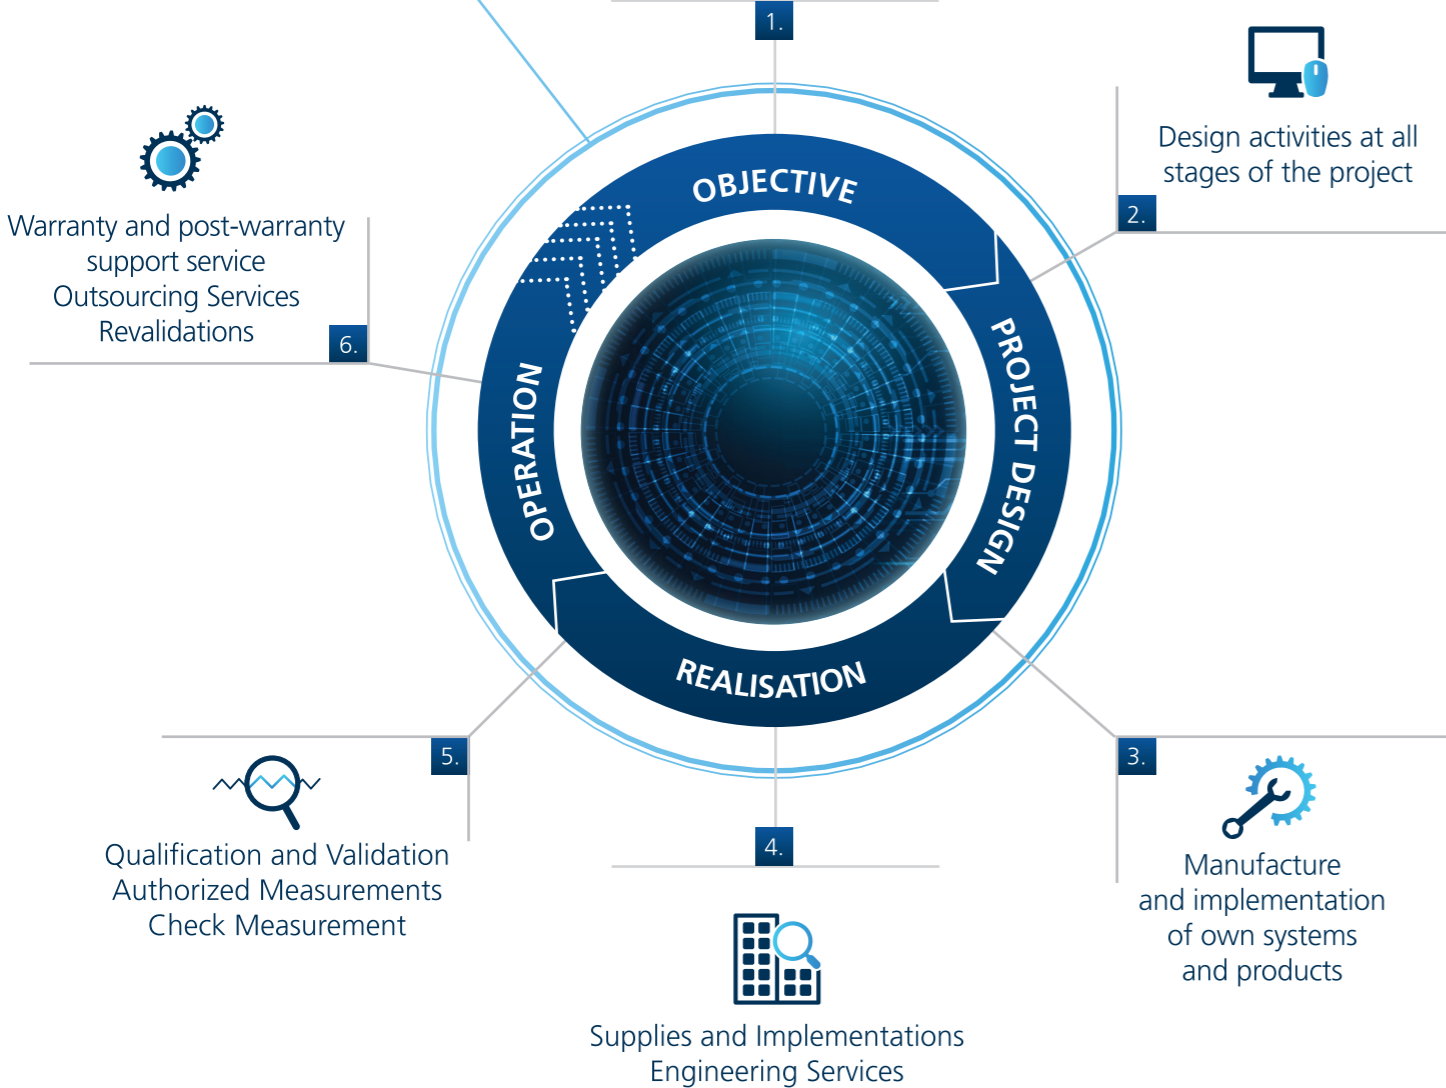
1.

Design activities at all stages of the project

2.

Warranty and post-warranty support service
Outsourcing Services
Revalidations

6.

OBJECTIVE

PROJECT DESIGN

REALISATION

OPERATION

5.

3.

Qualification and Validation
Authorized Measurements
Check Measurement

4.

Manufacture and implementation of own systems and products

Supplies and Implementations
Engineering Services